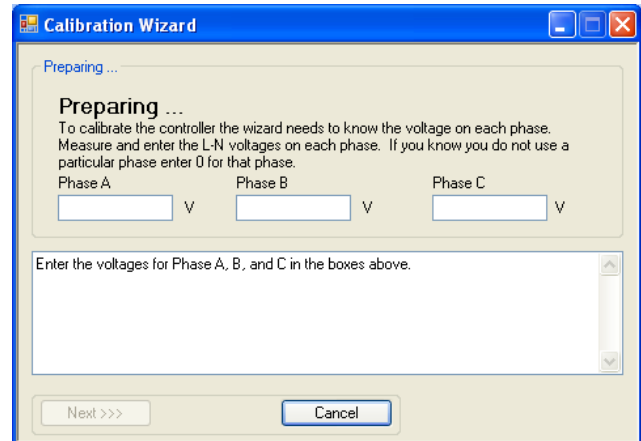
Calibration Wizard

Preparing ...

Preparing ...

To calibrate the controller the wizard needs to know the voltage on each phase. Measure and enter the L-N voltages on each phase. If you know you do not use a particular phase enter 0 for that phase.

Phase A
V
Phase B
V
Phase C
V

Enter the voltages for Phase A, B, and C in the boxes above.

Next >>>
Cancel